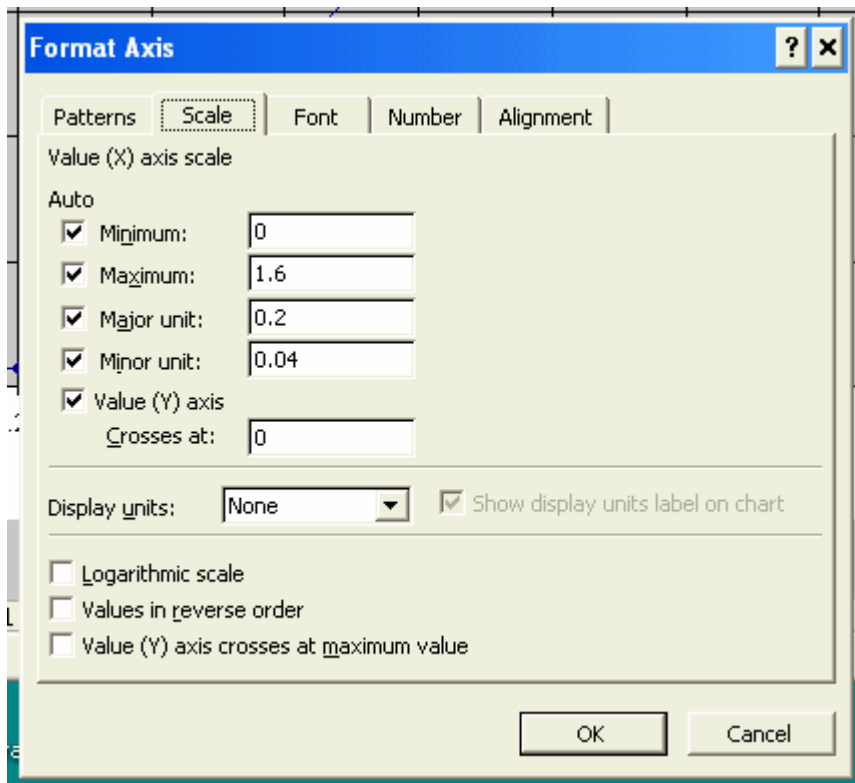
Format Axis

? ×

Patterns | Scale | Font | Number | Alignment

Value (X) axis scale

Auto

☑ Minimum: 0

☑ Maximum: 1.6

☑ Major unit: 0.2

☑ Minor unit: 0.04

☑ Value (Y) axis

Crosses at: 0

Display units: None

☑ Show display units label on chart

☐ Logarithmic scale

☐ Values in reverse order

☐ Value (Y) axis crosses at maximum value

OK

Cancel